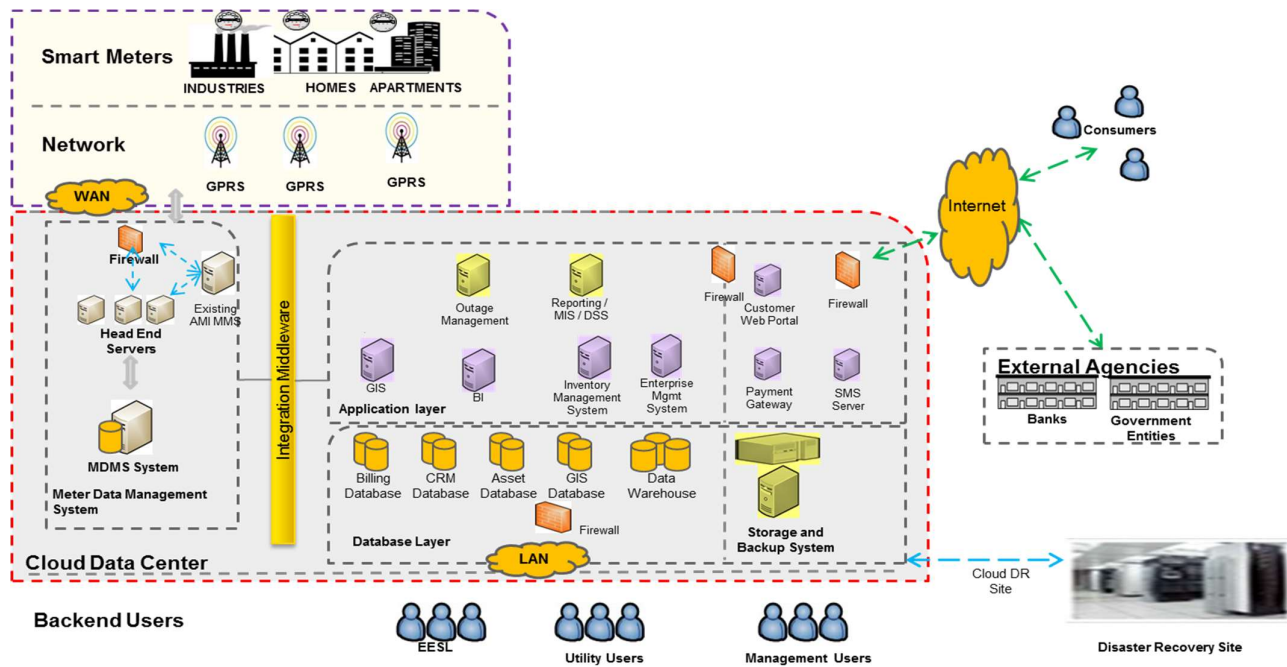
Smart Meters

INDUSTRIES HOMES APARTMENTS

Network

GPRS GPRS GPRS

WAN

Consumers

Internet

Firewall

Existing AMI MMS

Head End Servers

MDMS System

Meter Data Management System

Integration Middleware

Outage Management

Reporting / MIS / DSS

Firewall

Customer Web Portal

Firewall

GIS

BI

Inventory Management System

Enterprise Mgmt System

Payment Gateway

SMS Server

Application layer

External Agencies

Banks

Government Entities

Billing Database

CRM Database

Asset Database

GIS Database

Data Warehouse

Firewall

Database Layer

Storage and Backup System

LAN

Cloud Data Center

Cloud DR Site

Backend Users

EESL

Utility Users

Management Users

Disaster Recovery Site